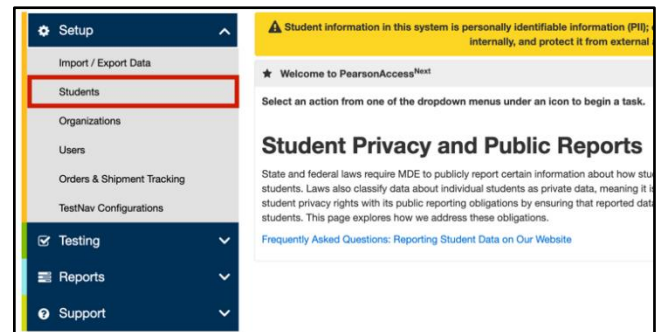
Setup
Import / Export Data
Students
Organizations
Users
Orders & Shipment Tracking
TestNav Configurations
Testing
Reports
Support

Student information in this system is personally identifiable information (PII); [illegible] internally, and protect it from external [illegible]

Welcome to PearsonAccess$^{Next}$

Select an action from one of the dropdown menus under an icon to begin a task.

Student Privacy and Public Reports

State and federal laws require MDE to publicly report certain information about how stu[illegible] students. Laws also classify data about individual students as private data, meaning it i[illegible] student privacy rights with its public reporting obligations by ensuring that reported dat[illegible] students. This page explores how we address these obligations.

Frequently Asked Questions: Reporting Student Data on Our Website